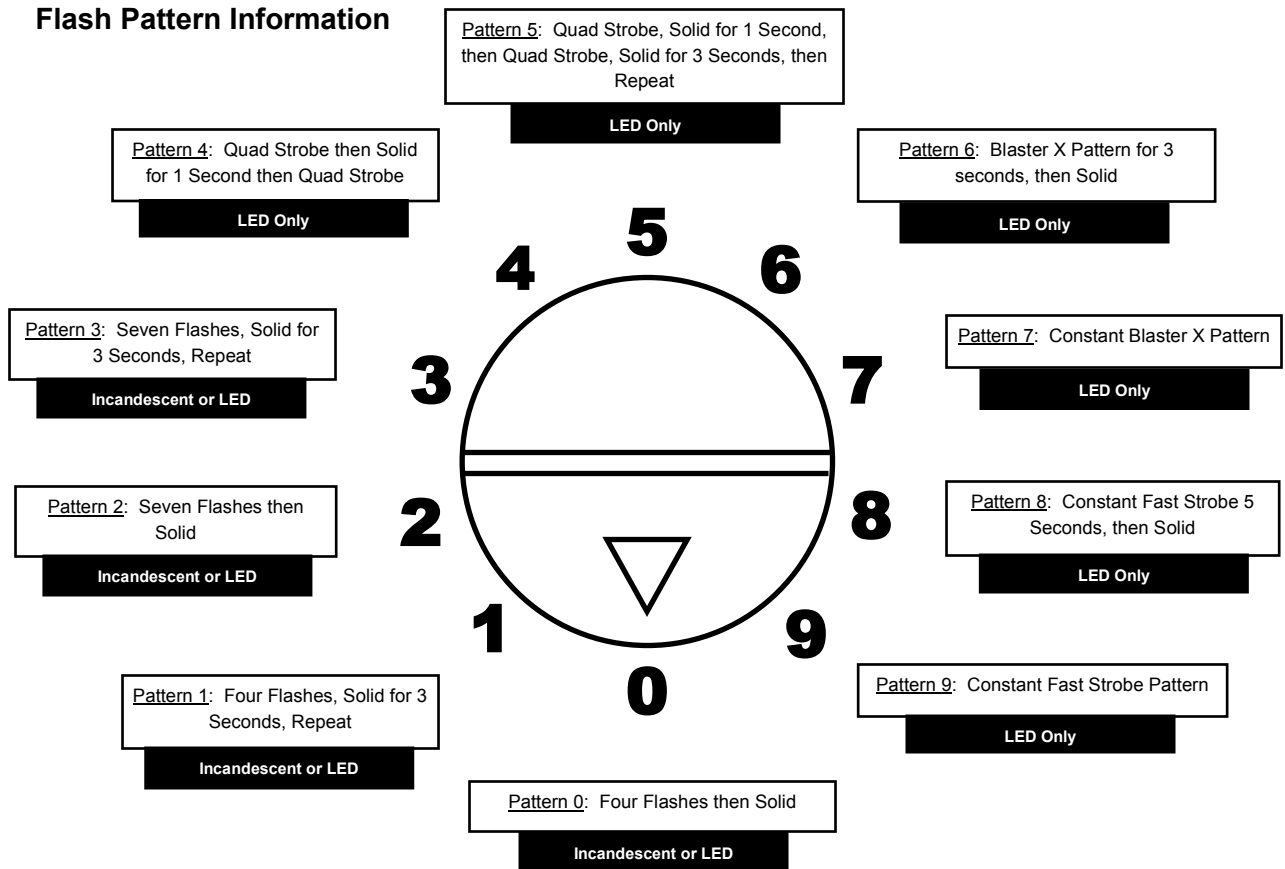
**Flash Pattern Information**

Pattern 5: Quad Strobe, Solid for 1 Second, then Quad Strobe, Solid for 3 Seconds, then Repeat

LED Only

Pattern 4: Quad Strobe then Solid for 1 Second then Quad Strobe

LED Only

Pattern 6: Blaster X Pattern for 3 seconds, then Solid

LED Only

5

4

6

Pattern 3: Seven Flashes, Solid for 3 Seconds, Repeat

Incandescent or LED

3

7

Pattern 7: Constant Blaster X Pattern

LED Only

Pattern 2: Seven Flashes then Solid

Incandescent or LED

2

8

Pattern 8: Constant Fast Strobe 5 Seconds, then Solid

LED Only

1

9

0

Pattern 1: Four Flashes, Solid for 3 Seconds, Repeat

Incandescent or LED

Pattern 9: Constant Fast Strobe Pattern

LED Only

Pattern 0: Four Flashes then Solid

Incandescent or LED